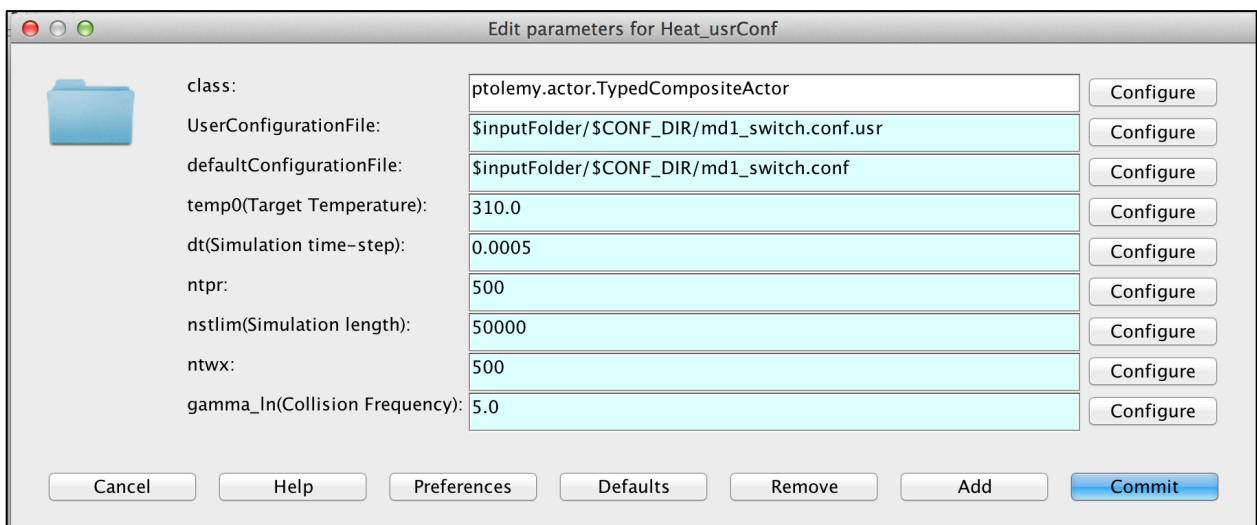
Edit parameters for Heat_usrConf

| | | |
|---|---|---|
| class: | ptolemy.actor.TypedCompositeActor | Configure |
| UserConfigurationFile: | \$inputFolder/\$CONF_DIR/md1_switch.conf.usr | Configure |
| defaultConfigurationFile: | \$inputFolder/\$CONF_DIR/md1_switch.conf | Configure |
| temp0(Target Temperature): | 310.0 | Configure |
| dt(Simulation time-step): | 0.0005 | Configure |
| ntpr: | 500 | Configure |
| nstlim(Simulation length): | 50000 | Configure |
| ntwx: | 500 | Configure |
| gamma_ln(Collision Frequency): | 5.0 | Configure |

Cancel Help Preferences Defaults Remove Add Commit